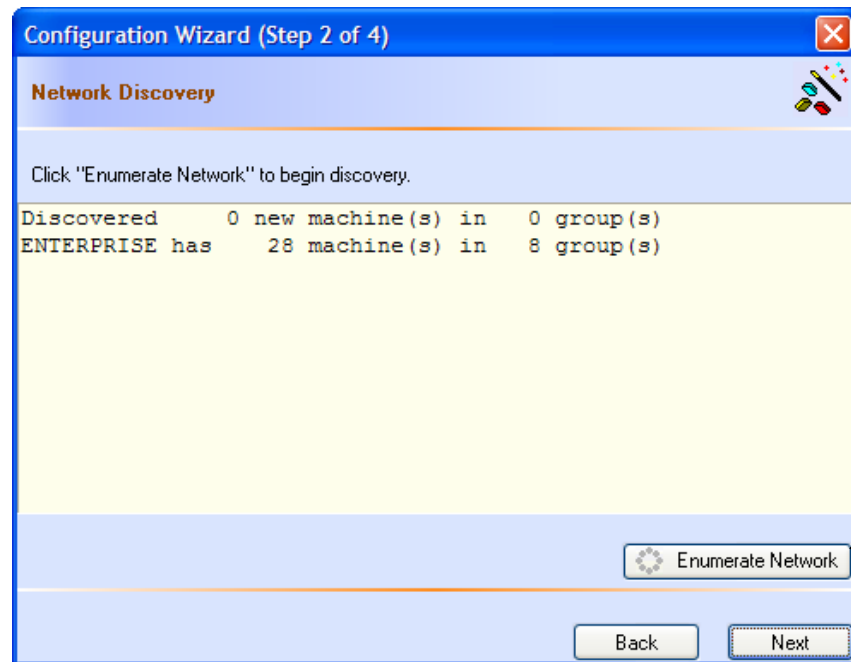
Configuration Wizard (Step 2 of 4)

Network Discovery

Click "Enumerate Network" to begin discovery.

Discovered 0 new machine(s) in 0 group(s)
ENTERPRISE has 28 machine(s) in 8 group(s)

Enumerate Network

Back

Next